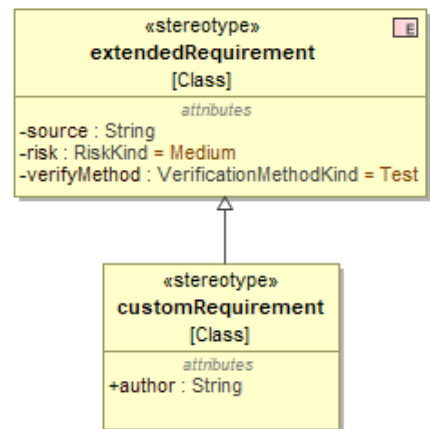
«stereotype»
extendedRequirement
[Class]

E

attributes
-source : String
-risk : RiskKind = Medium
-verifyMethod : VerificationMethodKind = Test

«stereotype»
customRequirement
[Class]

attributes
+author : String